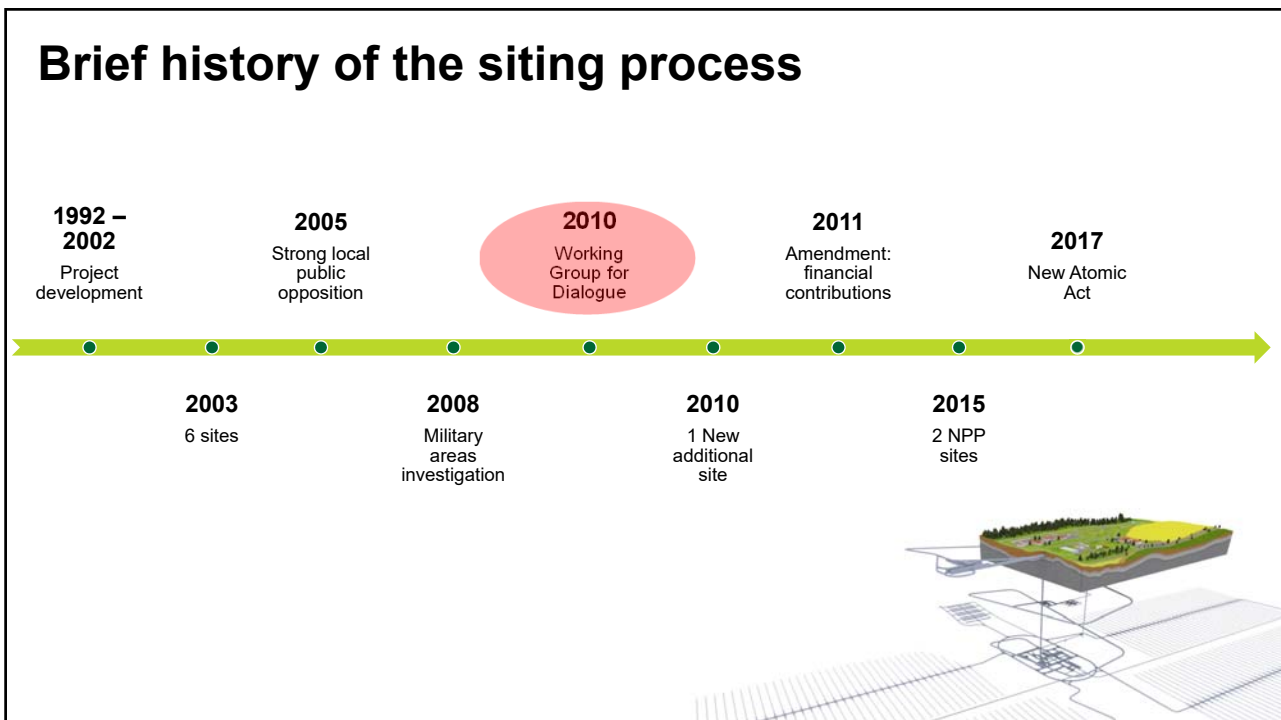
Brief history of the siting process

1992 – 2002
Project development

2005
Strong local public opposition

2010
Working Group for Dialogue

2011
Amendment: financial contributions

2017
New Atomic Act

2003
6 sites

2008
Military areas investigation

2010
1 New additional site

2015
2 NPP sites